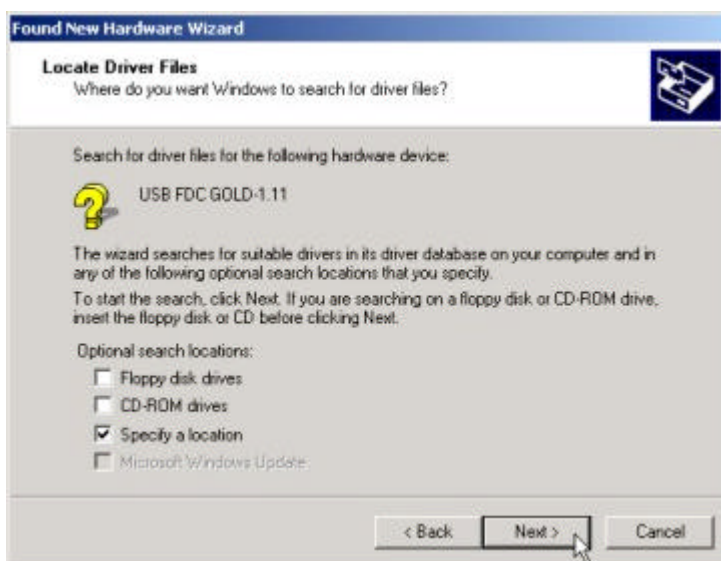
Found New Hardware Wizard

Locate Driver Files
Where do you want Windows to search for driver files?

Search for driver files for the following hardware device:

USB FDC GOLD-1.11

The wizard searches for suitable drivers in its driver database on your computer and in any of the following optional search locations that you specify.

To start the search, click Next. If you are searching on a floppy disk or CD-ROM drive, insert the floppy disk or CD before clicking Next.

Optional search locations:

Floppy disk drives

CD-ROM drives

Specify a location

Microsoft Windows Update

< Back

Next >

Cancel